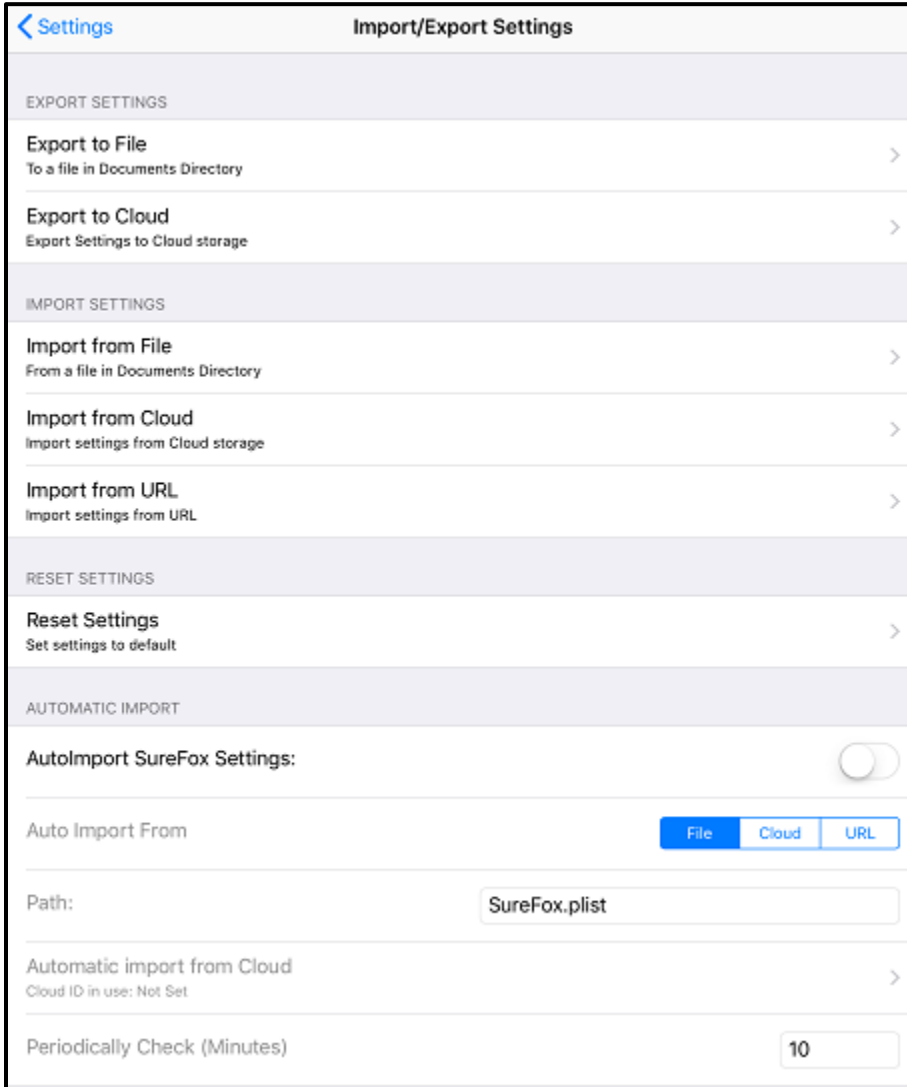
Settings

Import/Export Settings

EXPORT SETTINGS

Export to File
To a file in Documents Directory

Export to Cloud
Export Settings to Cloud storage

IMPORT SETTINGS

Import from File
From a file in Documents Directory

Import from Cloud
Import settings from Cloud storage

Import from URL
Import settings from URL

RESET SETTINGS

Reset Settings
Set settings to default

AUTOMATIC IMPORT

AutoImport SureFox Settings:

Auto Import From

File Cloud URL

Path:

SureFox.plist

Automatic import from Cloud
Cloud ID in use: Not Set

Periodically Check (Minutes)

10